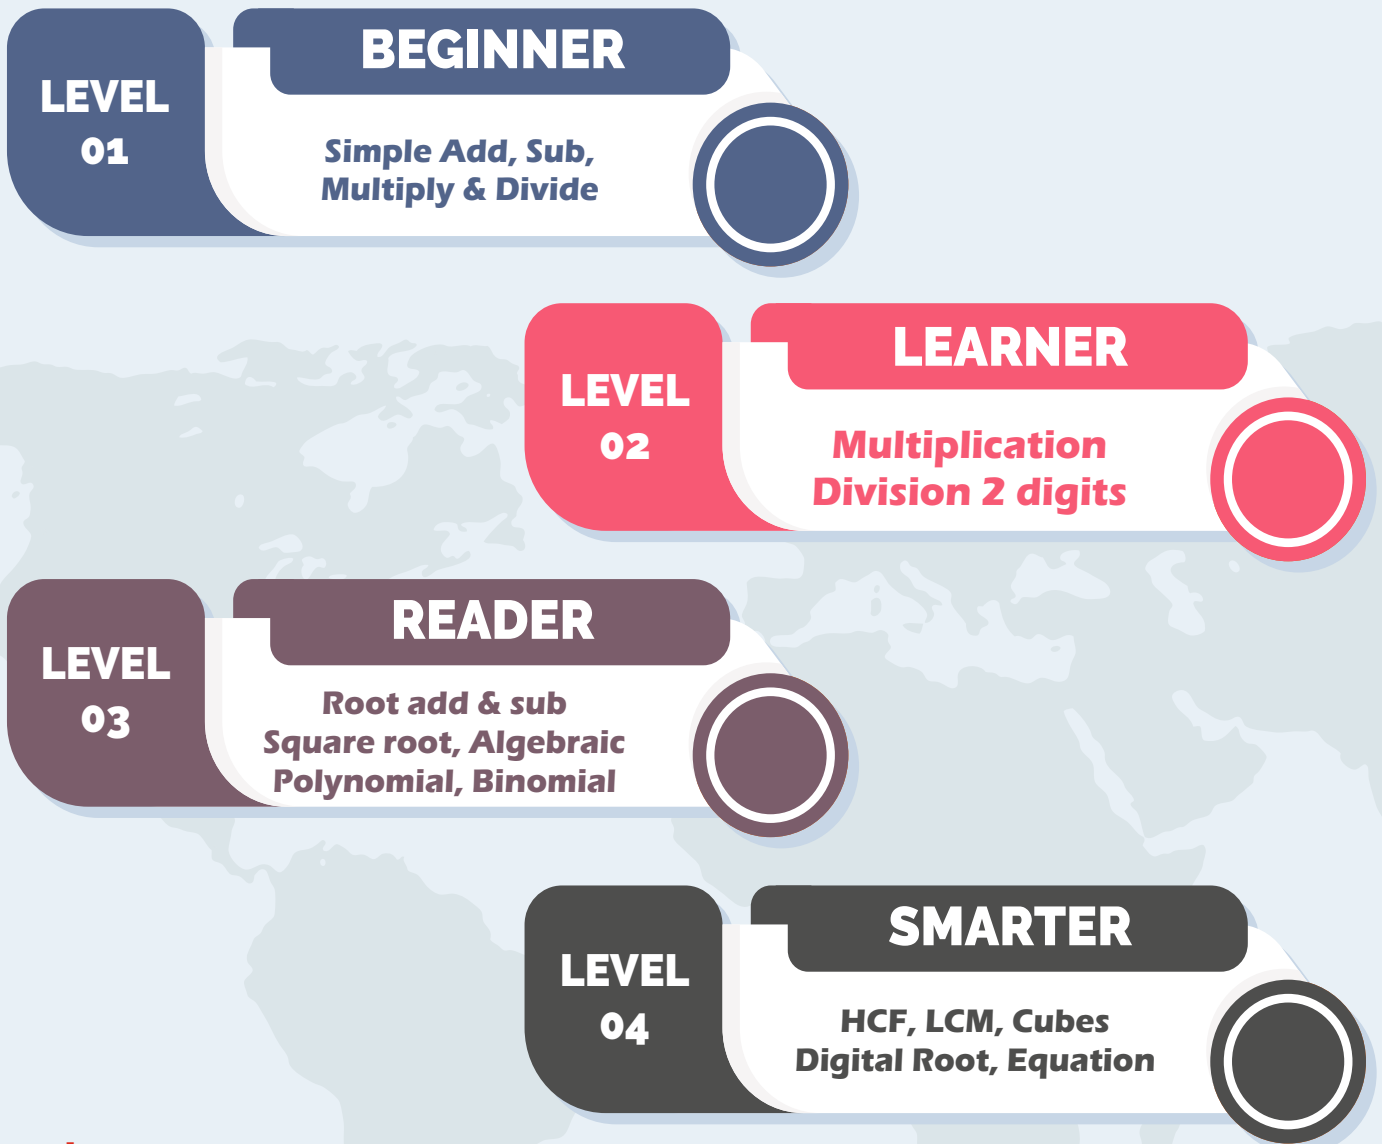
LEVEL 01

BEGINNER

Simple Add, Sub, Multiply & Divide

LEVEL 02

LEARNER

Multiplication Division 2 digits

LEVEL 03

READER

Root add & sub Square root, Algebraic Polynomial, Binomial

LEVEL 04

SMARTER

HCF, LCM, Cubes Digital Root, Equation